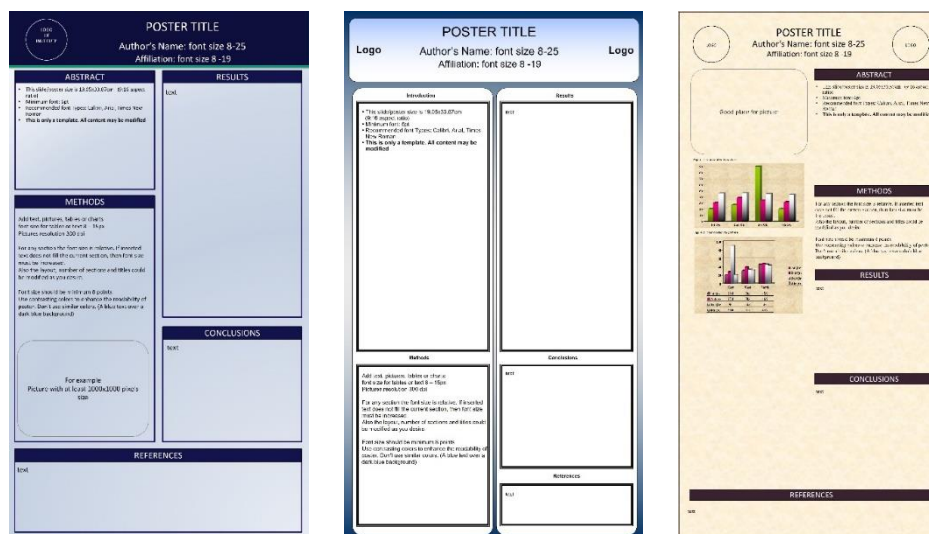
LOGO OF INSTITUT

POSTER TITLE

Author's Name: font size 8-25

Affiliation: font size 8 -19

ABSTRACT

- This slide/poster size is 19.05x33.87cm (9:16 aspect ratio)
- Minimum font 8pt
- Recommended font types: Calibri, Arial, Times New Roman
- This is only a template. All content may be modified

RESULTS

text

METHODS

Add text, pictures, tables or charts

font size for tables or text 8 – 15pt

Pictures resolution 300 dpi

For any section the font size in relative, if inserted text does not fill the current section, then font size must be increased.

Also the layout, number of sections and titles could be modified as you desire.

Font size should be minimum 8 points

Use contrasting colors to enhance the readability of poster. Don't use similar colors. (A blue text over a dark blue background)

CONCLUSIONS

text

For example

Picture with at least 1000x1000 pixels size

REFERENCES

text

POSTER TITLE

Logo

Author's Name: font size 8-25

Affiliation: font size 8 -19

Logo

Introduction

- This slide/poster size is 19.05x33.87cm (9:16 aspect ratio)
- Minimum font: 8pt
- Recommended font Types: Calibri, Arial, Times New Roman
- This is only a template. All content may be modified

Results

text

Methods

Add text, pictures, tables or charts

font size for tables or text 8 – 15pt

Pictures resolution 300 dpi

For any section the font size is relative, if inserted text does not fill the current section, then font size must be increased.

Also the layout, number of sections and titles could be modified as you desire.

Font size should be minimum 8 points

Use contrasting colors to enhance the readability of poster. Don't use similar colors. (A blue text over a dark blue background)

Conclusions

text

References

text

LOGO

POSTER TITLE

Author's Name: font size 8-25

Affiliation: font size 8-19

LOGO

ABSTRACT

- This slide/poster size is 19.05x33.87cm (9:16 aspect ratio)
- Minimum font 8pt
- Recommended font types: Calibri, Arial, Times New Roman
- This is only a template. All content may be modified

Good place for picture

METHODS

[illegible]

RESULTS

text

CONCLUSIONS

text

REFERENCES

text